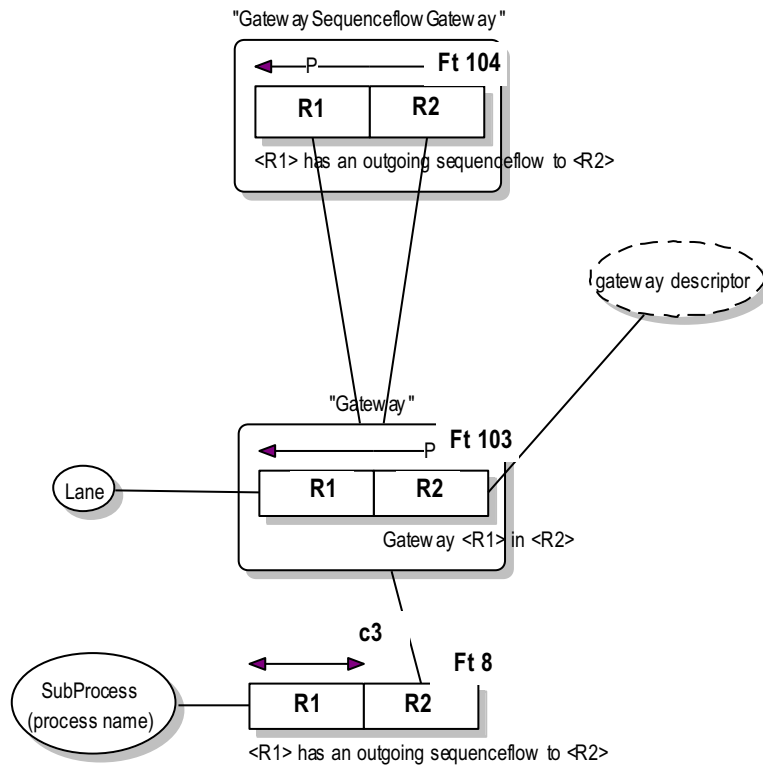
"Gateway Sequenceflow Gateway"

P

Ft 104

| R1 | R2 |
|---|---|

<R1> has an outgoing sequenceflow to <R2>

gateway descriptor

"Gateway"

P

Ft 103

Lane

| R1 | R2 |
|---|---|

Gateway <R1> in <R2>

c3

Ft 8

SubProcess (process name)

| R1 | R2 |
|---|---|

<R1> has an outgoing sequenceflow to <R2>